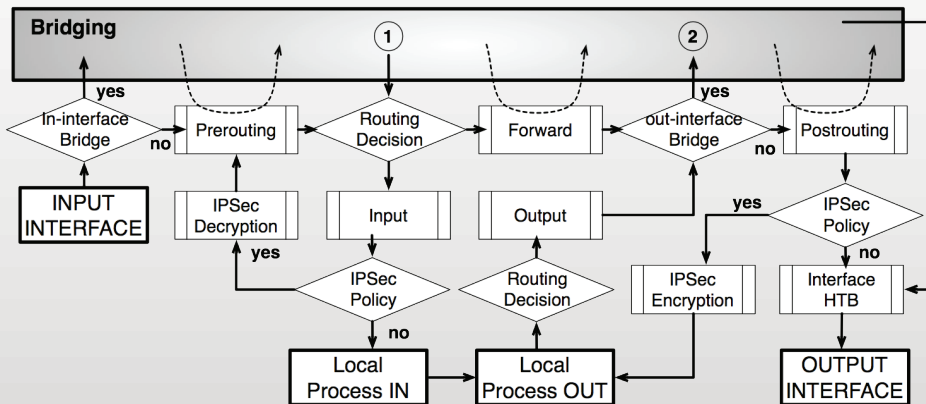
Bridging

1

2

yes

In-interface Bridge

no

Prerouting

Routing Decision

Forward

yes

out-interface Bridge

no

Postrouting

INPUT INTERFACE

IPSec Decryption

yes

Input

Output

yes

IPSec Policy

no

IPSec Policy

Routing Decision

IPSec Encryption

Interface HTB

no

Local Process IN

Local Process OUT

OUTPUT INTERFACE